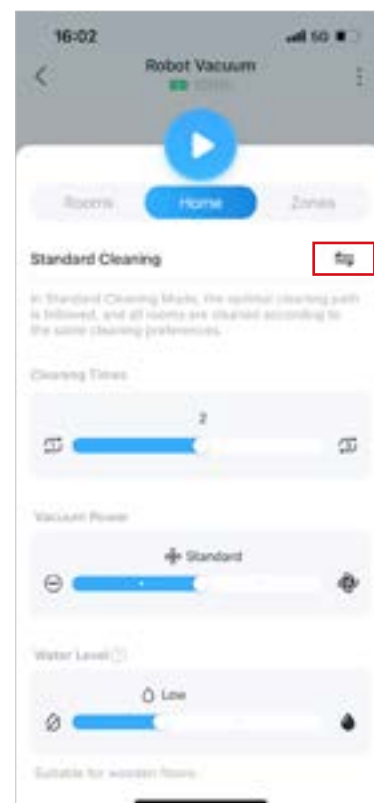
16:02
5G
Robot Vacuum
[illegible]
Rooms
Home
Zones
Standard Cleaning
In Standard Cleaning Mode, the optimal cleaning path is followed, and all rooms are cleaned according to the same cleaning preferences.
Cleaning Times
2
Vacuum Power
Standard
Water Level
Low
Suitable for wooden floors